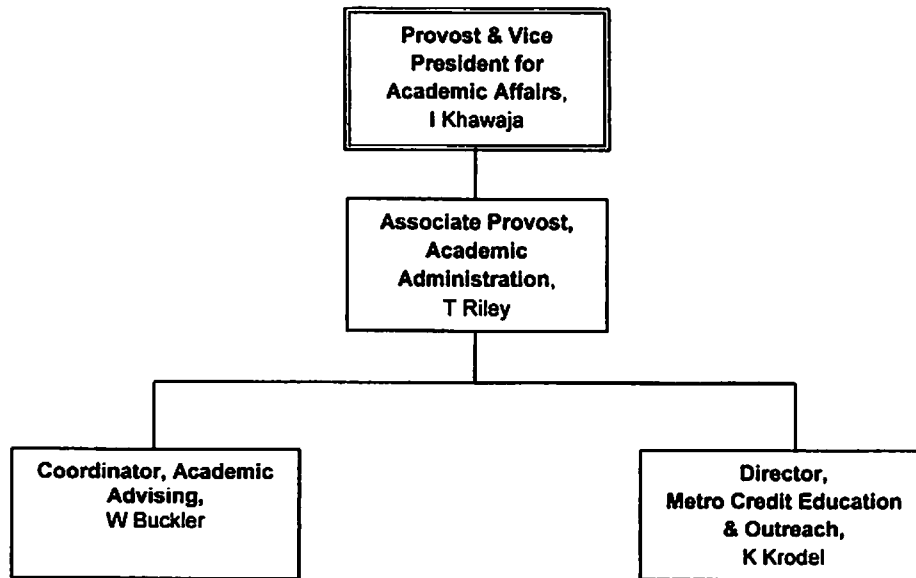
Provost & Vice President for Academic Affairs, I Khawaja

Associate Provost, Academic Administration, T Riley

Coordinator, Academic Advising, W Buckler

Director, Metro Credit Education & Outreach, K Krodel